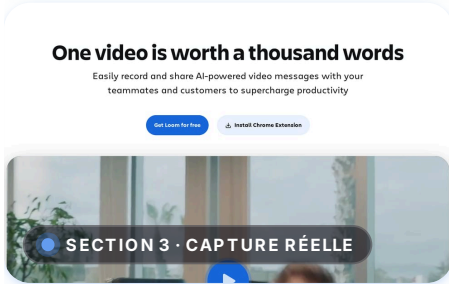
One video is worth a thousand words

Easily record and share AI-powered video messages with your teammates and customers to supercharge productivity

Get Loom for free

Install Chrome Extension

SECTION 3 · CAPTURE RÉELLE